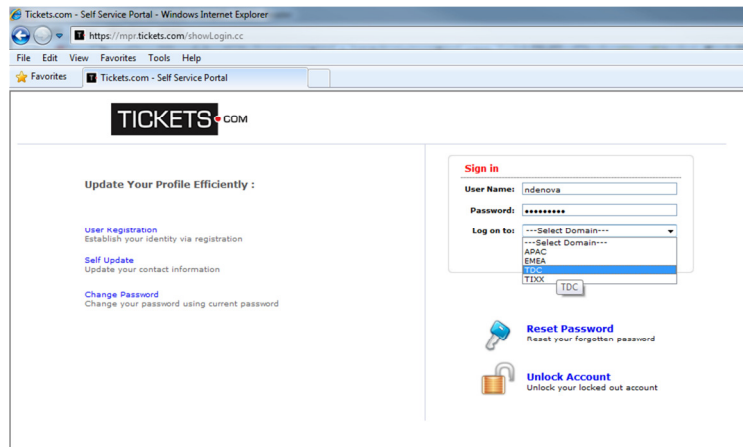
Tickets.com - Self Service Portal - Windows Internet Explorer

https://mpr.tickets.com/showLogin.cc

File Edit View Favorites Tools Help

Favorites

Tickets.com - Self Service Portal

TICKETS.COM

Update Your Profile Efficiently :

User Registration
Establish your identity via registration

Self Update
Update your contact information

Change Password
Change your password using current password

Sign in

User Name: ndenova

Password: ●●●●●●●●●

Log on to: ---Select Domain---

---Select Domain---
APAC
EMEA
TDC
TIXX

TDC

Reset Password
Reset your forgotten password

Unlock Account
Unlock your locked out account